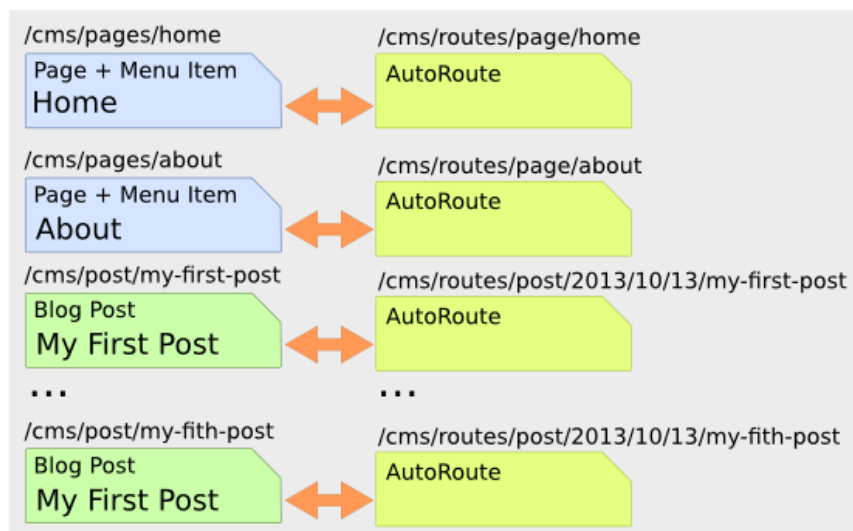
/cms/pages/home
Page + Menu Item
Home

/cms/routes/page/home
AutoRoute

/cms/pages/about
Page + Menu Item
About

/cms/routes/page/about
AutoRoute

/cms/post/my-first-post
Blog Post
My First Post

/cms/routes/post/2013/10/13/my-first-post
AutoRoute

...

...

/cms/post/my-fith-post
Blog Post
My First Post

/cms/routes/post/2013/10/13/my-fith-post
AutoRoute